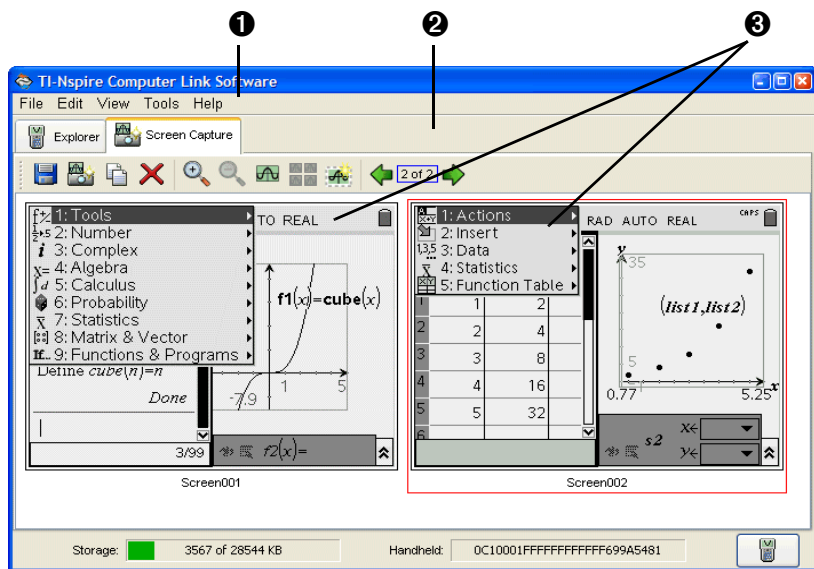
❶ ❷ ❸

TI-Nspire Computer Link Software

File Edit View Tools Help

Explorer Screen Capture

2 of 2

1: Tools
2: Number
3: Complex
4: Algebra
5: Calculus
6: Probability
7: Statistics
8: Matrix & Vector
9: Functions & Programs

TO REAL

$f1(x)=\textbf{cube}(x)$

Define $cube(n)=n$

Done

3/99

-7.9 1 5

$f2(x)=$

Screen001

1: Actions
2: Insert
3: Data
4: Statistics
5: Function Table

RAD AUTO REAL

CAPS

| | | |
|---|---|---|
| 1 | 1 | 2 |
| 2 | 2 | 4 |
| 3 | 3 | 8 |
| 4 | 4 | 16 |
| 5 | 5 | 32 |
| 6 | | |

y 35

(list1,list2)

5

0.77 5.25 x

s2

x←

y←

Screen002

Storage: 3567 of 28544 KB

Handheld: 0C10001FFFFFFFFFFFF699A5481